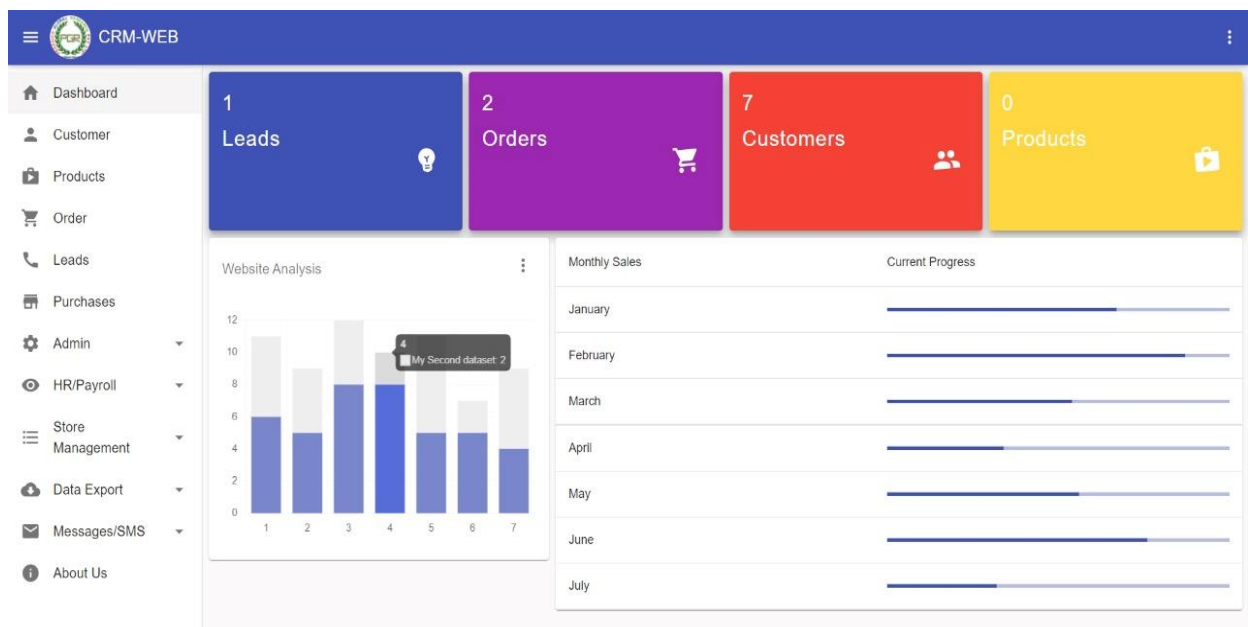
CRM-WEB

Dashboard
Customer
Products
Order
Leads
Purchases
Admin
HR/Payroll
Store Management
Data Export
Messages/SMS
About Us

1
Leads

2
Orders

7
Customers

0
Products

Website Analysis

12
10
8
6
4
2
0

4
My Second dataset: 2

1 2 3 4 5 6 7

| Monthly Sales | Current Progress |
|---|---|
| January | |
| February | |
| March | |
| April | |
| May | |
| June | |
| July | |